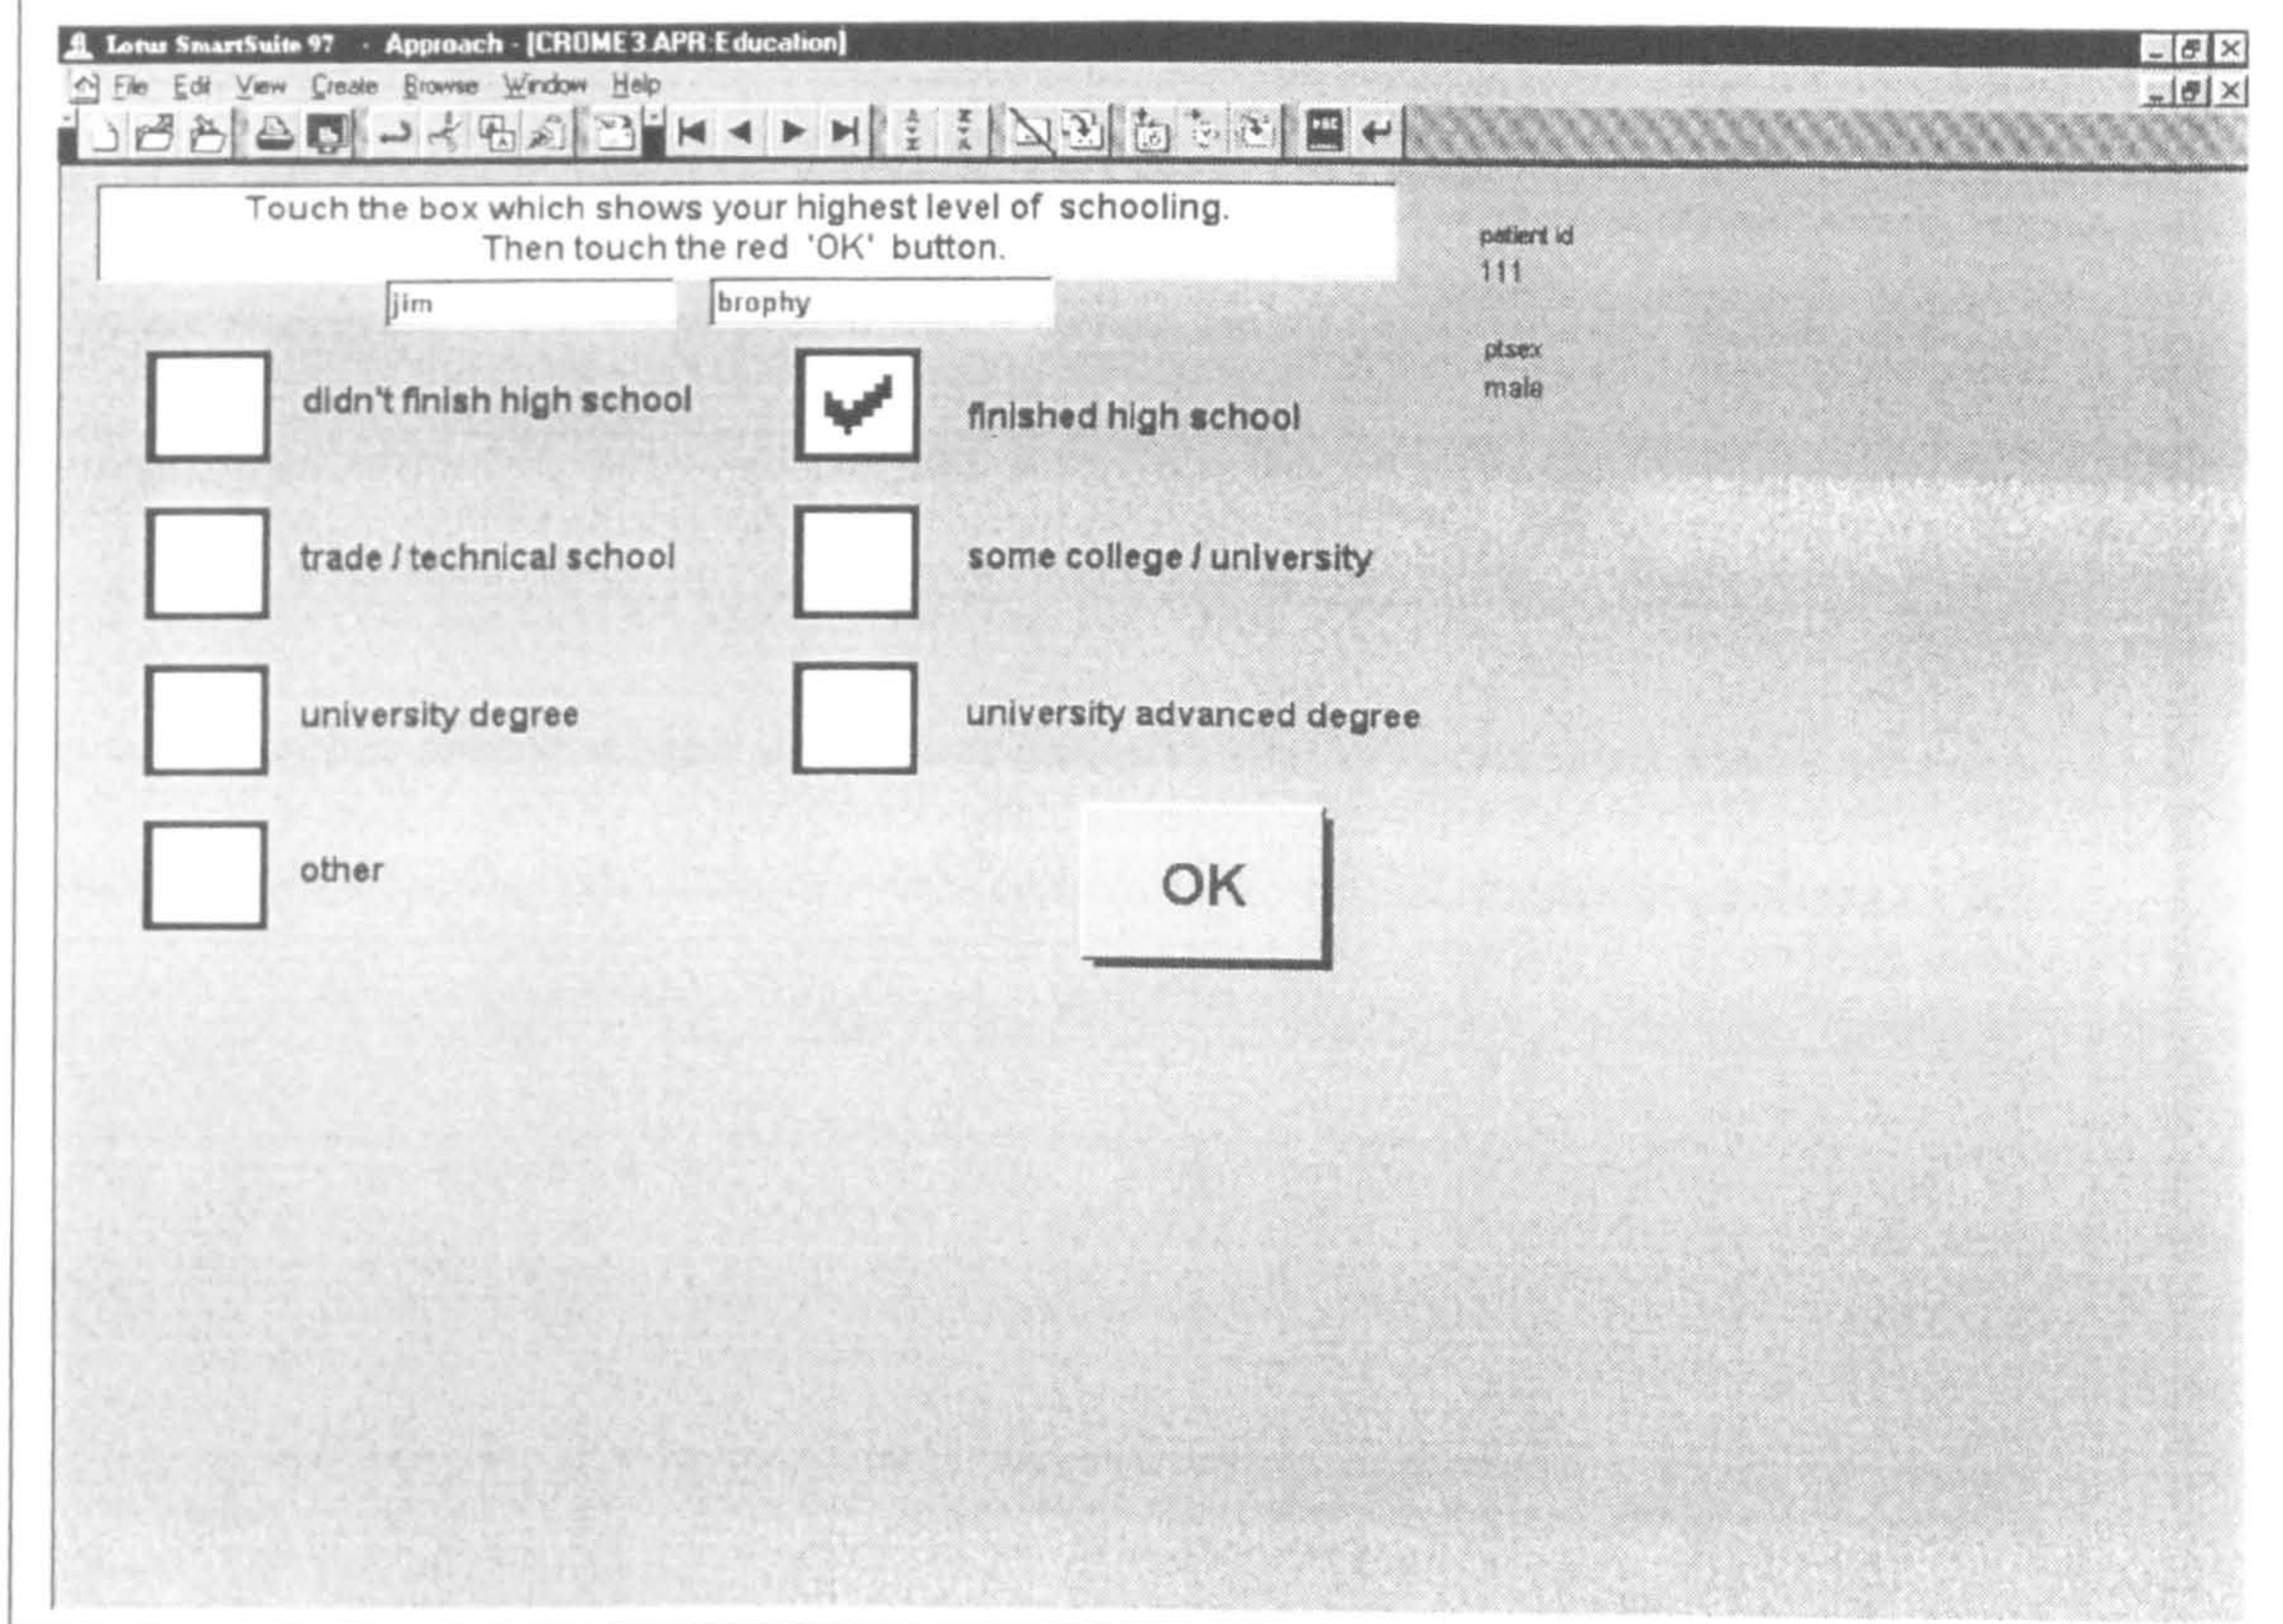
Lotus SmartSuite 97 - Approach - [CROME3.APR:Education]

File Edit View Create Browse Window Help

Touch the box which shows your highest level of schooling.
Then touch the red 'OK' button.

jim

brophy

patient id
111

ptsex
male

didn't finish high school

finished high school

trade / technical school

some college / university

university degree

university advanced degree

other

OK